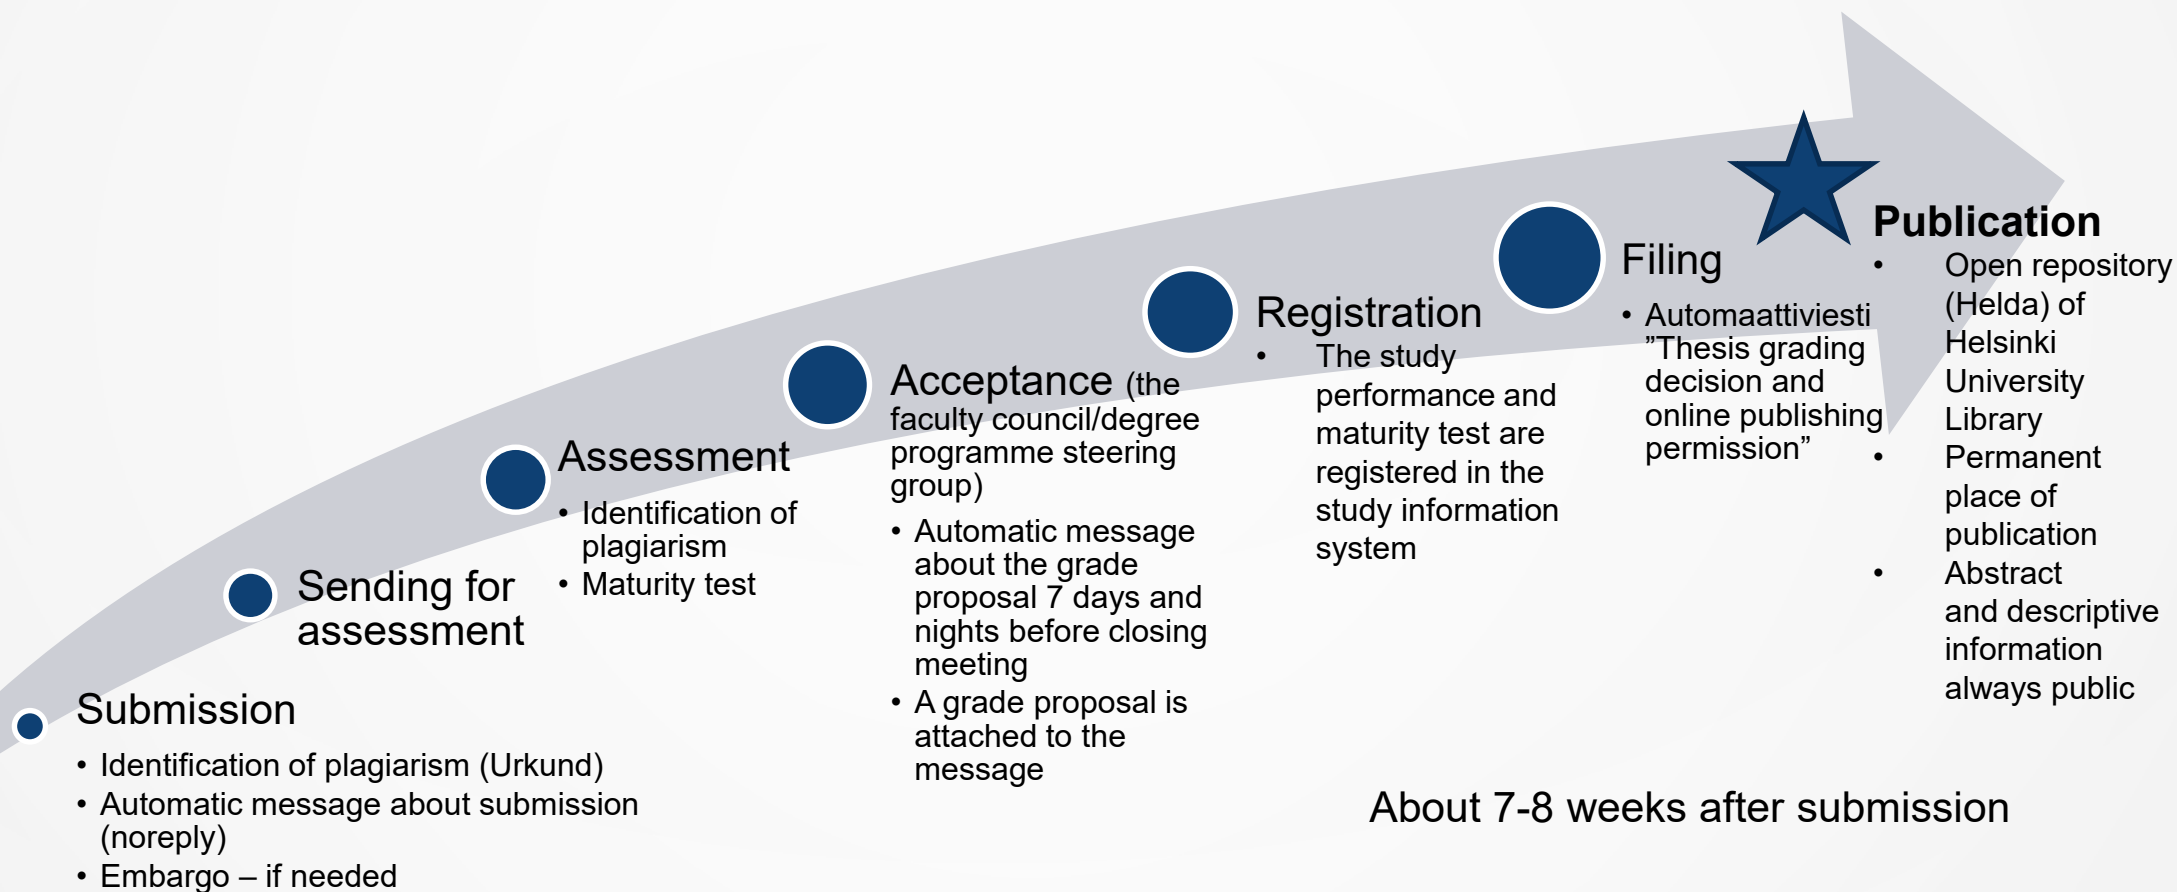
Submission

- Identification of plagiarism (Urkund)
- Automatic message about submission (noreply)
- Embargo – if needed

Sending for assessment

Assessment

- Identification of plagiarism
- Maturity test

Acceptance (the faculty council/degree programme steering group)

- Automatic message about the grade proposal 7 days and nights before closing meeting
- A grade proposal is attached to the message

Registration

- The study performance and maturity test are registered in the study information system

Filing

- Automaattiviesti ”Thesis grading decision and online publishing permission”

Publication

- Open repository (Helda) of Helsinki University Library
- Permanent place of publication
- Abstract and descriptive information always public

About 7-8 weeks after submission